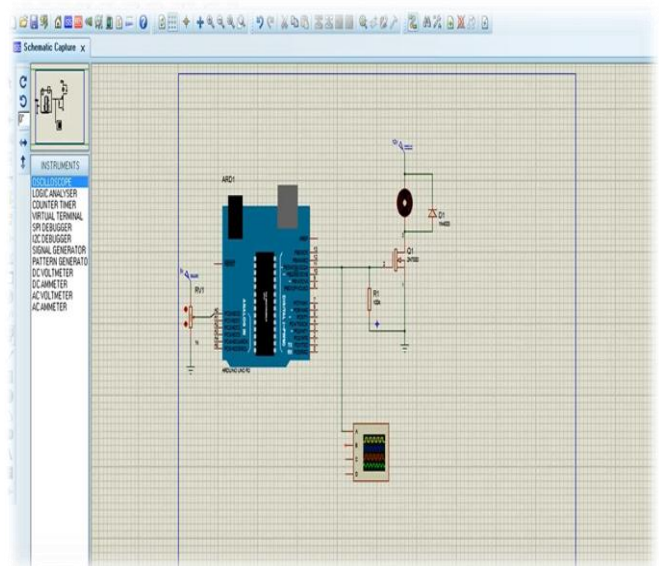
Schematic Capture x

INSTRUMENTS
OSCILLOSCOPE
LOGIC ANALYSER
COUNTER TIMER
VIRTUAL TERMINAL
SPI DEBUGGER
I2C DEBUGGER
SIGNAL GENERATOR
PATTERN GENERATO
DC VOLTMETER
DC AMMETER
AC VOLTMETER
AC AMMETER

ARD1
RV1
D1
Q1
R1
A
B
C
D